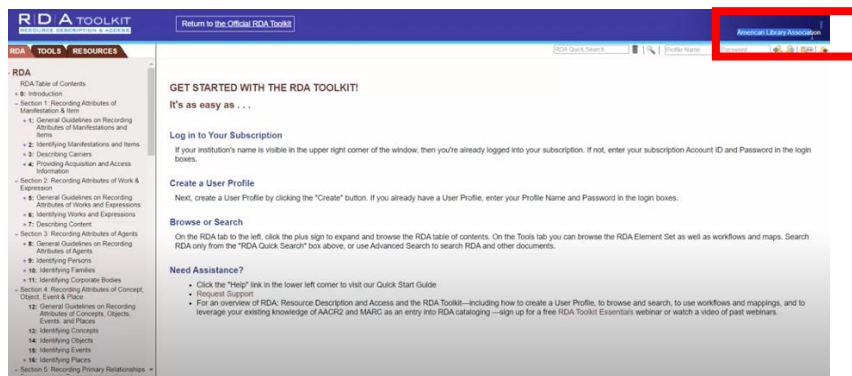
RDA TOOLKIT
RESOURCE DESCRIPTION & ACCESS

Return to the Official RDA Toolkit

American Library Association

RDA TOOLS RESOURCES

RDA Quick Search

Profile Name

Password

Go!

RDA
RDA Table of Contents
+ 0: Introduction
– Section 1: Recording Attributes of Manifestation & Item
+ 1: General Guidelines on Recording Attributes of Manifestations and Items
+ 2: Identifying Manifestations and Items
+ 3: Describing Carriers
+ 4: Providing Acquisition and Access Information
– Section 2: Recording Attributes of Work & Expression
+ 5: General Guidelines on Recording Attributes of Works and Expressions
+ 6: Identifying Works and Expressions
+ 7: Describing Content
– Section 3: Recording Attributes of Agents
+ 8: General Guidelines on Recording Attributes of Agents
+ 9: Identifying Persons
+ 10: Identifying Families
+ 11: Identifying Corporate Bodies
– Section 4: Recording Attributes of Concept, Object, Event & Place
12: General Guidelines on Recording Attributes of Concepts, Objects, Events, and Places
13: Identifying Concepts
14: Identifying Objects
15: Identifying Events
+ 16: Identifying Places
– Section 5: Recording Primary Relationships

GET STARTED WITH THE RDA TOOLKIT!

It's as easy as . . .

Log in to Your Subscription

If your institution's name is visible in the upper right corner of the window, then you're already logged into your subscription. If not, enter your subscription Account ID and Password in the login boxes.

Create a User Profile

Next, create a User Profile by clicking the "Create" button. If you already have a User Profile, enter your Profile Name and Password in the login boxes.

Browse or Search

On the RDA tab to the left, click the plus sign to expand and browse the RDA table of contents. On the Tools tab you can browse the RDA Element Set as well as workflows and maps. Search RDA only from the "RDA Quick Search" box above, or use Advanced Search to search RDA and other documents.

Need Assistance?

• Click the "Help" link in the lower left corner to visit our Quick Start Guide
• Request Support
• For an overview of RDA: Resource Description and Access and the RDA Toolkit—including how to create a User Profile, to browse and search, to use workflows and mappings, and to leverage your existing knowledge of AACR2 and MARC as an entry into RDA cataloging —sign up for a free RDA Toolkit Essentials webinar or watch a video of past webinars.